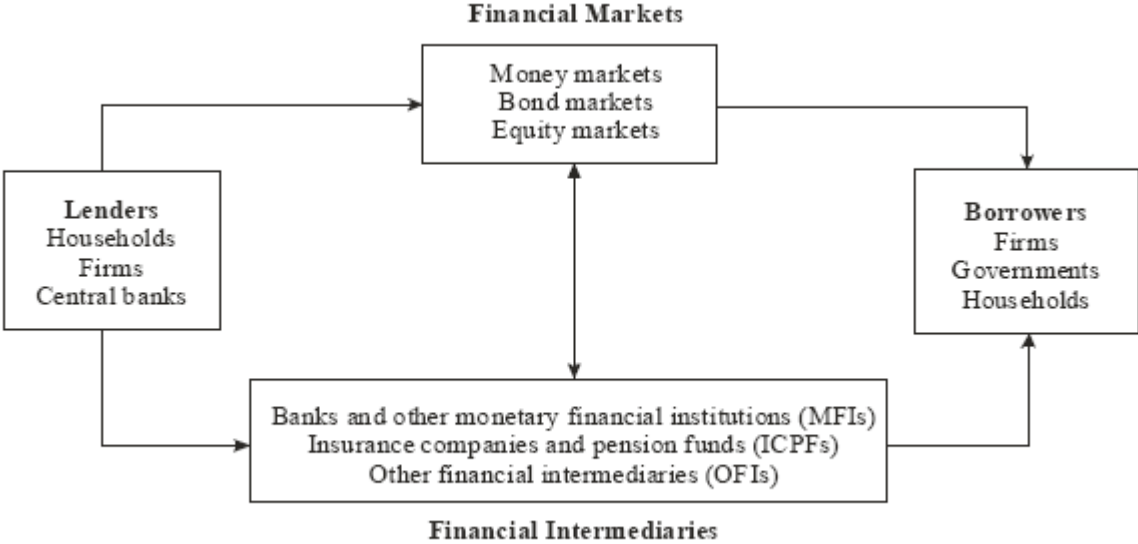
Financial Markets

Money markets
Bond markets
Equity markets

Lenders
Households
Firms
Central banks

Borrowers
Firms
Governments
Households

Banks and other monetary financial institutions (MFIs)
Insurance companies and pension funds (ICPFs)
Other financial intermediaries (OFIs)

Financial Intermediaries